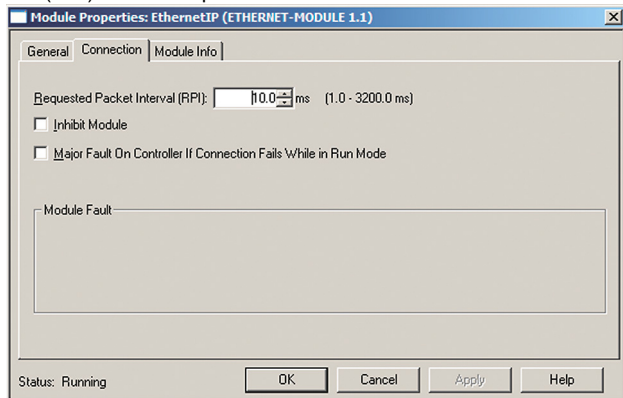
Module Properties: EthernetIP (ETHERNET-MODULE 1.1)

General Connection Module Info

Requested Packet Interval (RPI): 10.0 ms (1.0 - 3200.0 ms)

Inhibit Module

Major Fault On Controller If Connection Fails While in Run Mode

Module Fault

Status: Running

OK Cancel Apply Help